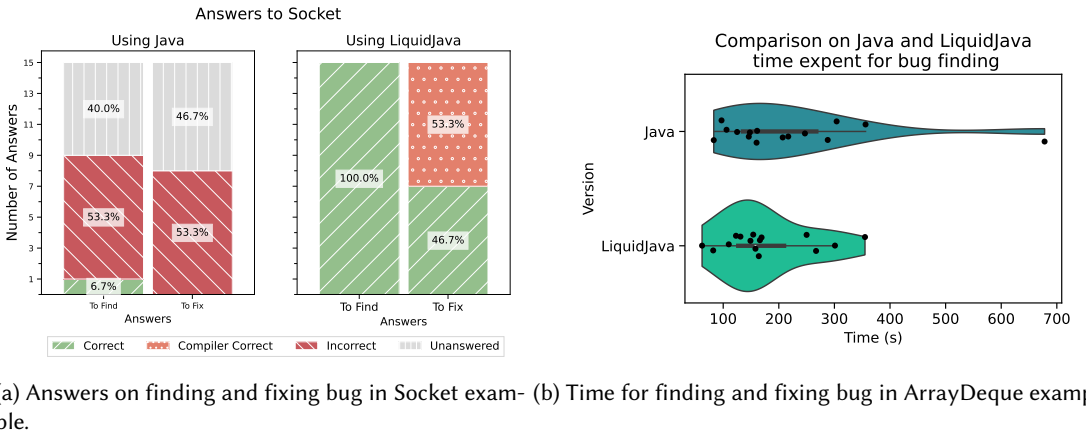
Answers to Socket

Using Java

Using LiquidJava

Number of Answers

15
13
11
9
7
5
3
1

40.0%
46.7%
53.3%
53.3%
6.7%
100.0%
53.3%
46.7%

To Find
To Fix
Answers

To Find
To Fix
Answers

Correct
Compiler Correct
Incorrect
Unanswered

Comparison on Java and LiquidJava time expent for bug finding

Version

Java

LiquidJava

100
200
300
400
500
600
700
Time (s)

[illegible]a) Answers on finding and fixing bug in Socket exam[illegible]ple.

(b) Time for finding and fixing bug in ArrayDeque examp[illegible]